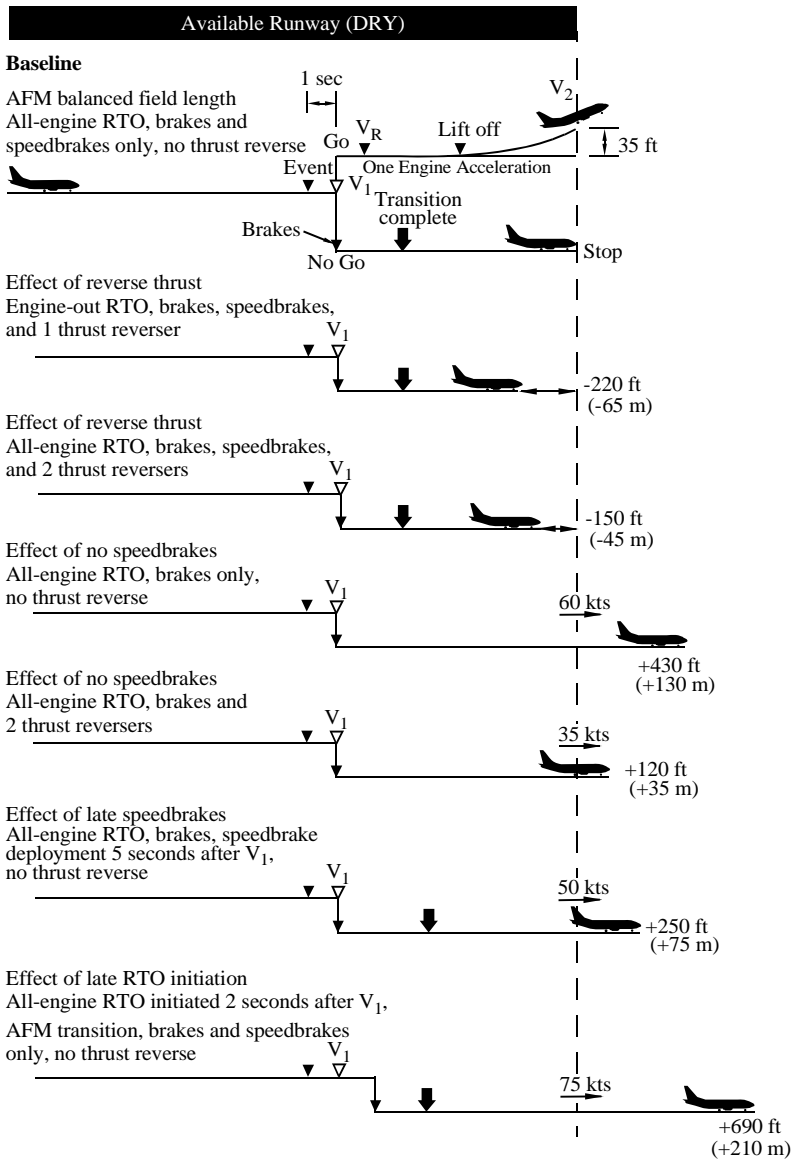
Available Runway (DRY)

**Baseline**

AFM balanced field length
All-engine RTO, brakes and speedbrakes only, no thrust reverse

1 sec

Go $V_R$ Lift off $V_2$

One Engine Acceleration

35 ft

Event $V_1$

Transition complete

Brakes

No Go

Stop

Effect of reverse thrust
Engine-out RTO, brakes, speedbrakes, and 1 thrust reverser

$V_1$

-220 ft
(-65 m)

Effect of reverse thrust
All-engine RTO, brakes, speedbrakes, and 2 thrust reversers

$V_1$

-150 ft
(-45 m)

Effect of no speedbrakes
All-engine RTO, brakes only, no thrust reverse

$V_1$

60 kts

+430 ft
(+130 m)

Effect of no speedbrakes
All-engine RTO, brakes and 2 thrust reversers

$V_1$

35 kts

+120 ft
(+35 m)

Effect of late speedbrakes
All-engine RTO, brakes, speedbrake deployment 5 seconds after $V_1$, no thrust reverse

$V_1$

50 kts

+250 ft
(+75 m)

Effect of late RTO initiation
All-engine RTO initiated 2 seconds after $V_1$,

AFM transition, brakes and speedbrakes only, no thrust reverse

$V_1$

75 kts

+690 ft
(+210 m)